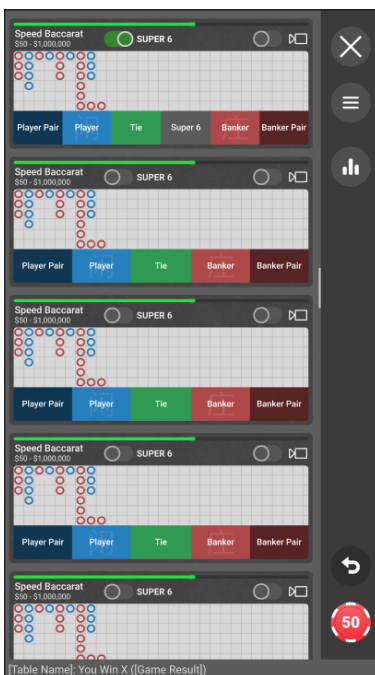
Speed Baccarat
$50 - $1,000,000
SUPER 6

Player Pair | Player | Tie | Super 6 | Banker | Banker Pair

Speed Baccarat
$50 - $1,000,000
SUPER 6

Player Pair | Player | Tie | Banker | Banker Pair

Speed Baccarat
$50 - $1,000,000
SUPER 6

Player Pair | Player | Tie | Banker | Banker Pair

Speed Baccarat
$50 - $1,000,000
SUPER 6

Player Pair | Player | Tie | Banker | Banker Pair

Speed Baccarat
$50 - $1,000,000
SUPER 6

50

[Table Name]: You Win X ([Game Result])